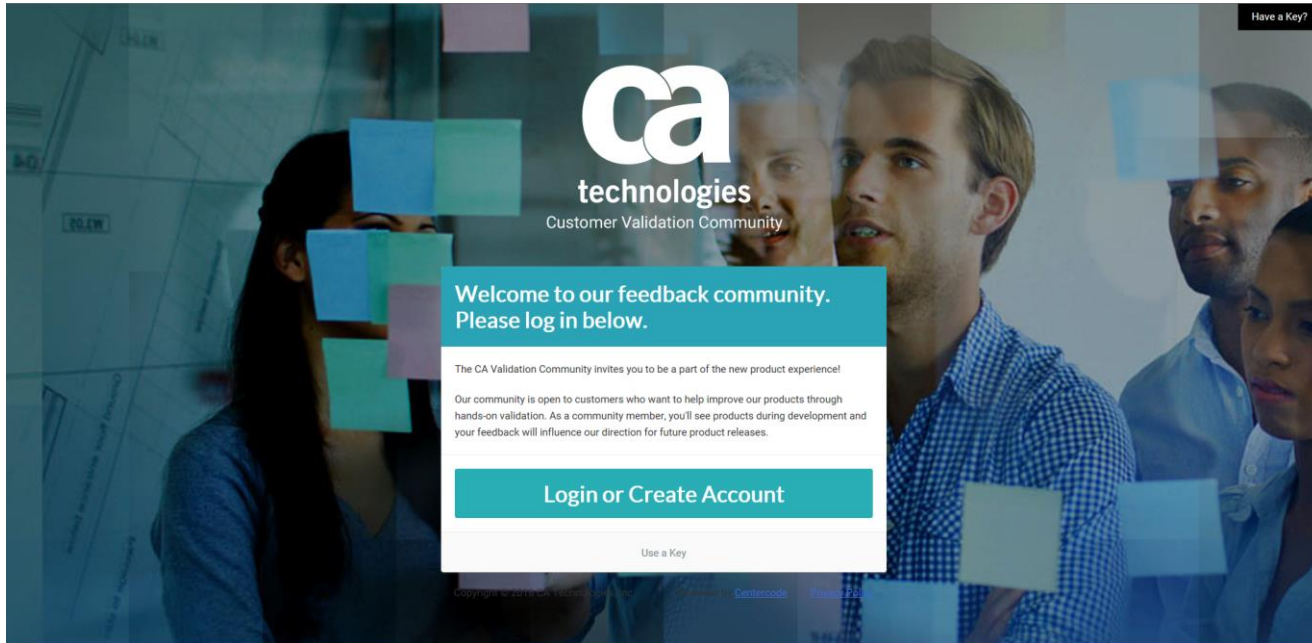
Have a Key?

ca
technologies
Customer Validation Community

Welcome to our feedback community. Please log in below.

The CA Validation Community invites you to be a part of the new product experience!

Our community is open to customers who want to help improve our products through hands-on validation. As a community member, you'll see products during development and your feedback will influence our direction for future product releases.

Login or Create Account

Use a Key

Copyright © 2018 CA Techn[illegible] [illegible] Centercode Privacy Policy